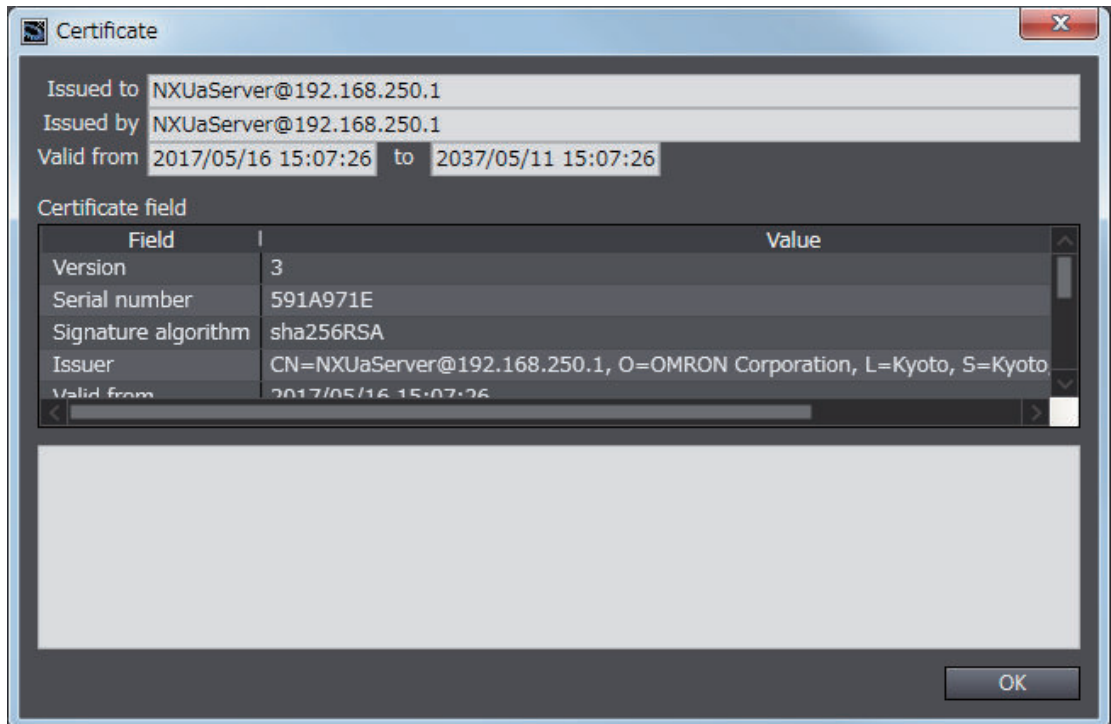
Certificate

Issued to NXUaServer@192.168.250.1
Issued by NXUaServer@192.168.250.1
Valid from 2017/05/16 15:07:26 to 2037/05/11 15:07:26

Certificate field

| Field | Value |
|---|---|
| Version | 3 |
| Serial number | 591A971E |
| Signature algorithm | sha256RSA |
| Issuer | CN=NXUaServer@192.168.250.1, O=OMRON Corporation, L=Kyoto, S=Kyoto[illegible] |
| Valid from | 2017/05/16 15:07:26 |

OK